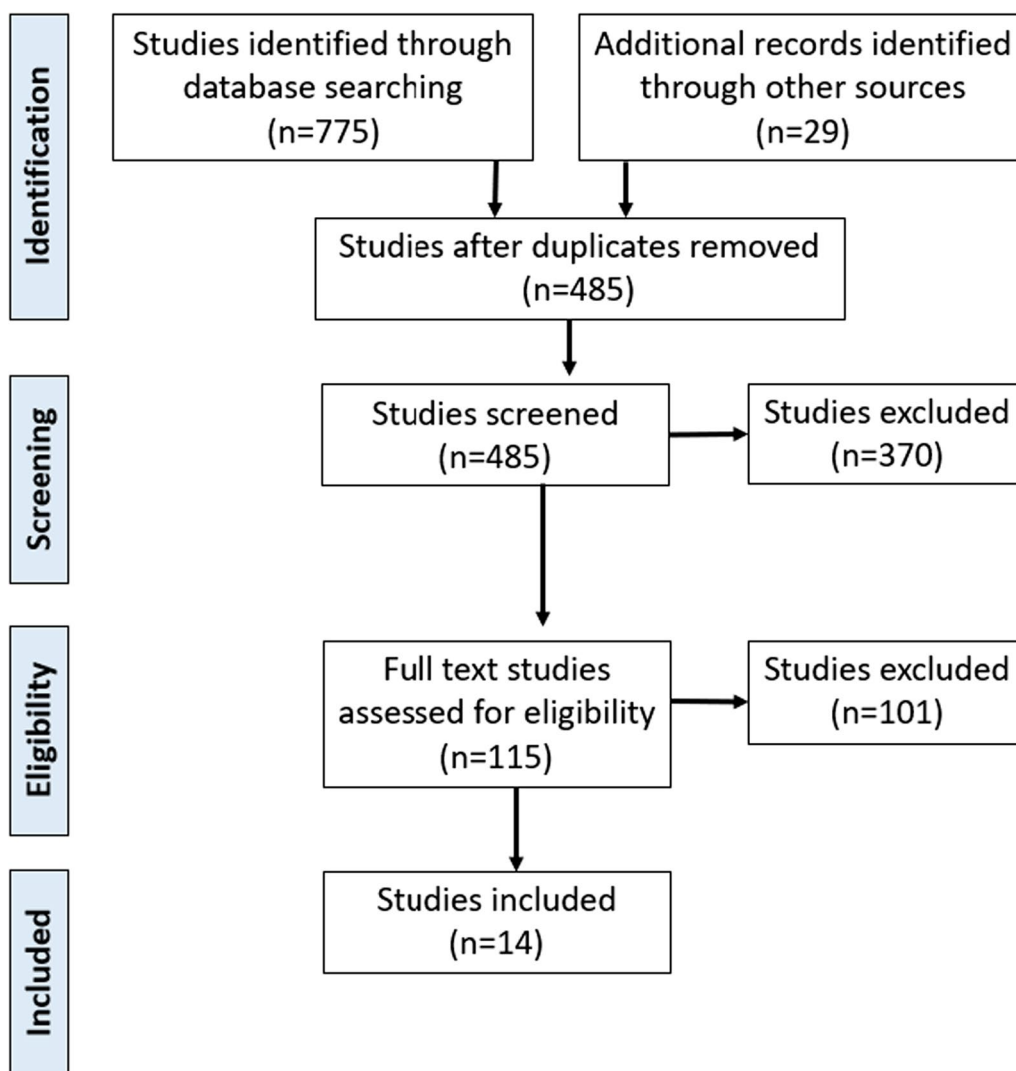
Identification

Studies identified through database searching (n=775)

Additional records identified through other sources (n=29)

Studies after duplicates removed (n=485)

Screening

Studies screened (n=485)

Studies excluded (n=370)

Eligibility

Full text studies assessed for eligibility (n=115)

Studies excluded (n=101)

Included

Studies included (n=14)